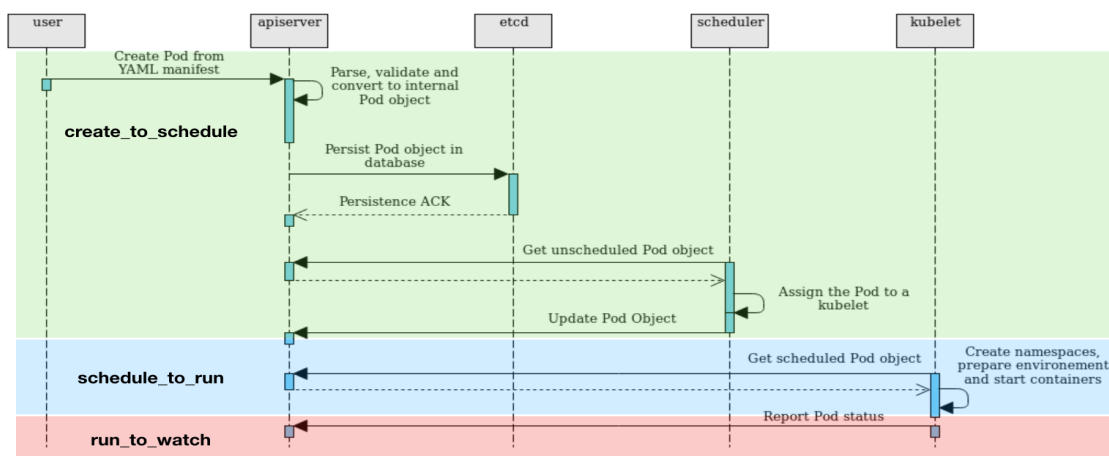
user
apiserver
etcd
scheduler
kubelet

Create Pod from YAML manifest

Parse, validate and convert to internal Pod object

create_to_schedule

Persist Pod object in database

Persistence ACK

Get unscheduled Pod object

Assign the Pod to a kubelet

Update Pod Object

Get scheduled Pod object

Create namespaces, prepare environement and start containers

schedule_to_run

Report Pod status

run_to_watch